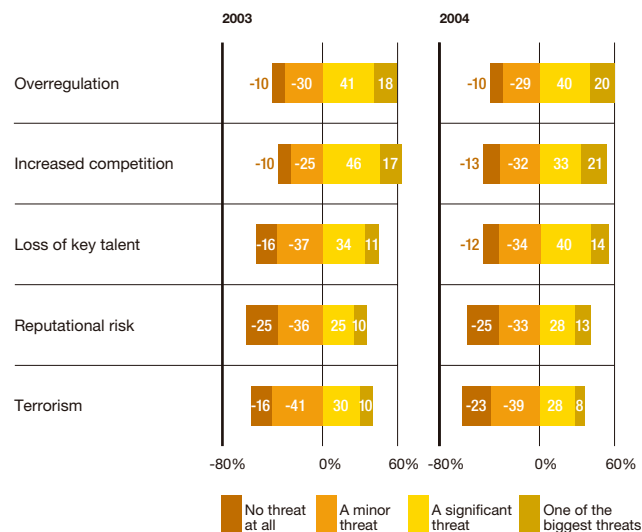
2003

2004

| | 2003 | 2004 |
|---|---|---|
| Overregulation | -10, -30, 41, 18 | -10, -29, 40, 20 |
| Increased competition | -10, -25, 46, 17 | -13, -32, 33, 21 |
| Loss of key talent | -16, -37, 34, 11 | -12, -34, 40, 14 |
| Reputational risk | -25, -36, 25, 10 | -25, -33, 28, 13 |
| Terrorism | -16, -41, 30, 10 | -23, -39, 28, 8 |

-80% 0% 60% -80% 0% 60%

No threat at all
A minor threat
A significant threat
One of the biggest threats